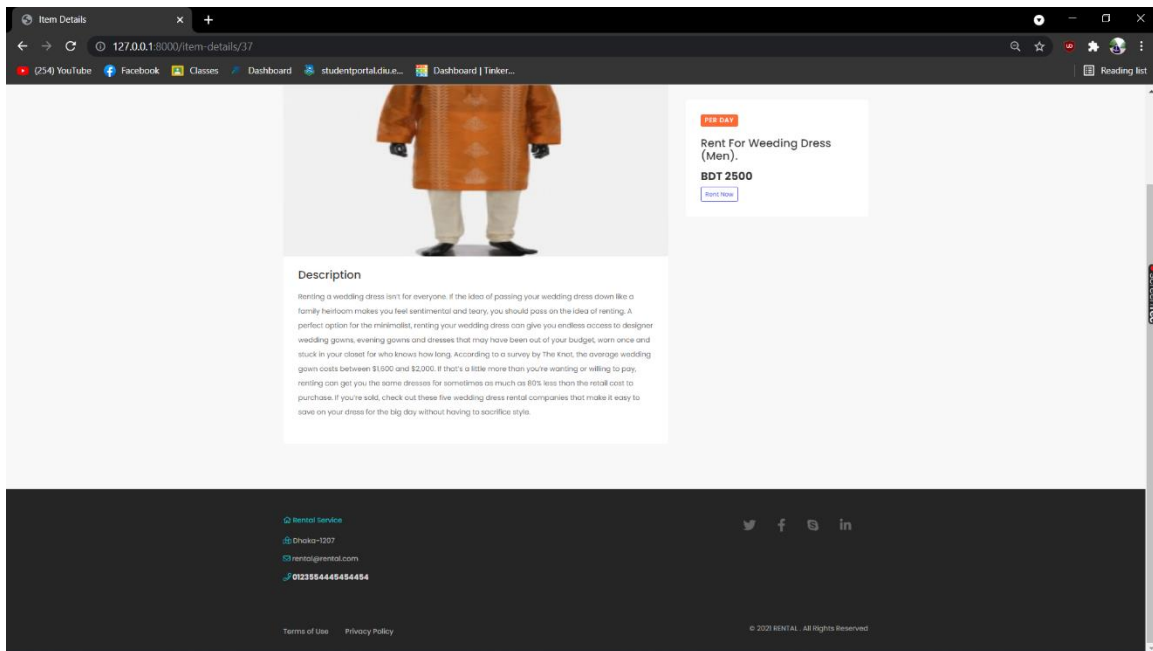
Item Details
127.0.0.1:8000/item-details/37
(254) YouTube Facebook Classes Dashboard studentportal.diu.e... Dashboard | Tinker...
Reading list

PER DAY
Rent For Weeding Dress (Men).
BDT 2500
Rent Now

Description
Renting a wedding dress isn't for everyone. If the idea of passing your wedding dress down like a family heirloom makes you feel sentimental and teary, you should pass on the idea of renting. A perfect option for the minimalist, renting your wedding dress can give you endless access to designer wedding gowns, evening gowns and dresses that may have been out of your budget, worn once and stuck in your closet for who knows how long. According to a survey by The Knot, the average wedding gown costs between $1,600 and $2,000. If that's a little more than you're wanting or willing to pay, renting can get you the same dresses for sometimes as much as 80% less than the retail cost to purchase. If you're sold, check out these five wedding dress rental companies that make it easy to save on your dress for the big day without having to sacrifice style.

Rental Service
Dhaka-1207
rental@rental.com
0123554445454454

Terms of Use Privacy Policy
© 2021 RENTAL . All Rights Reserved